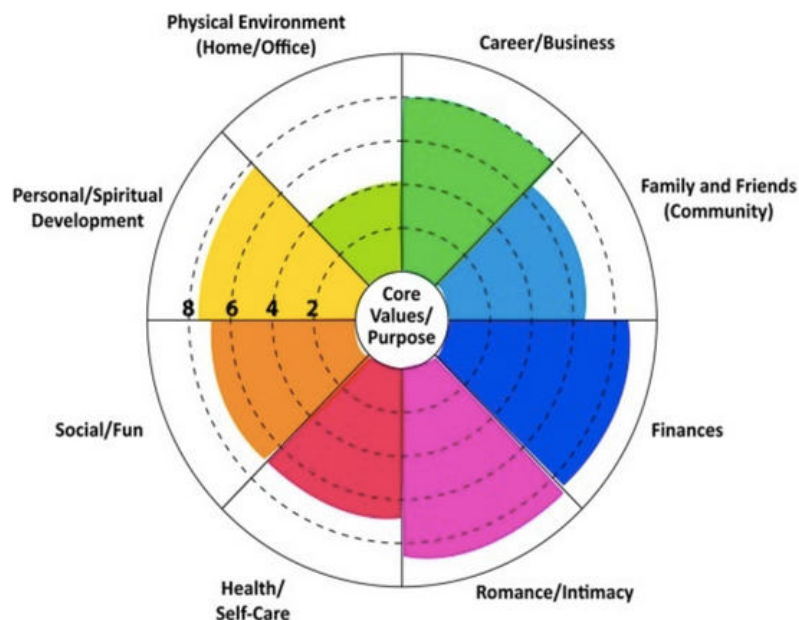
Physical Environment (Home/Office)

Career/Business

Family and Friends (Community)

Personal/Spiritual Development

8 6 4 2

Core Values/ Purpose

Finances

Social/Fun

Health/ Self-Care

Romance/Intimacy